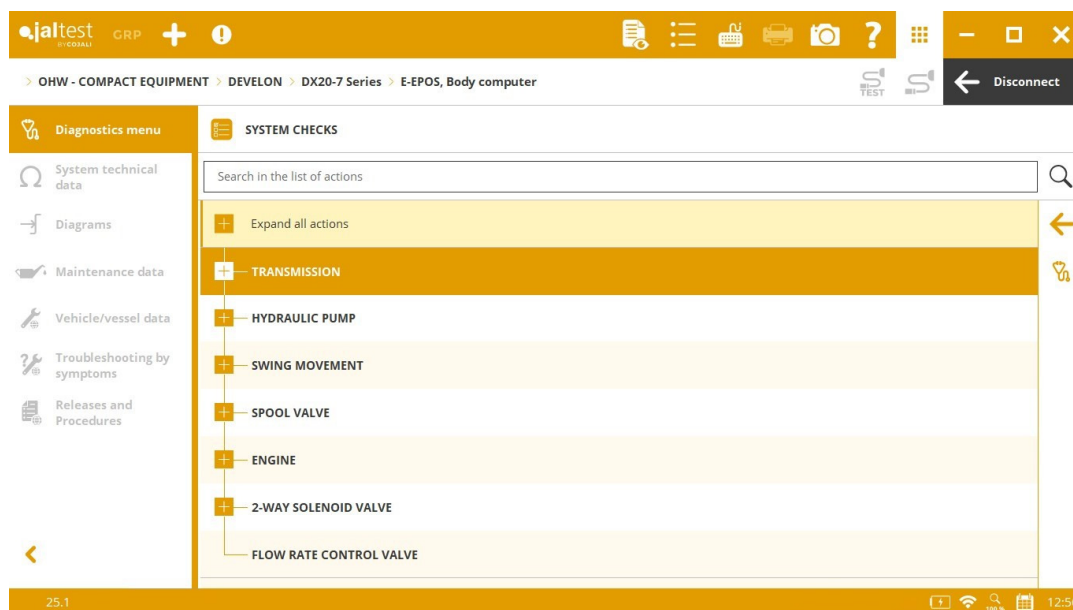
jaltest BY COJALI GRP

> OHW - COMPACT EQUIPMENT > DEVELON > DX20-7 Series > E-EPOS, Body computer

TEST

Disconnect

Diagnostics menu

System technical data

Diagrams

Maintenance data

Vehicle/vessel data

Troubleshooting by symptoms

Releases and Procedures

SYSTEM CHECKS

Search in the list of actions

Expand all actions

TRANSMISSION

HYDRAULIC PUMP

SWING MOVEMENT

SPOOL VALVE

ENGINE

2-WAY SOLENOID VALVE

FLOW RATE CONTROL VALVE

25.1

12:5